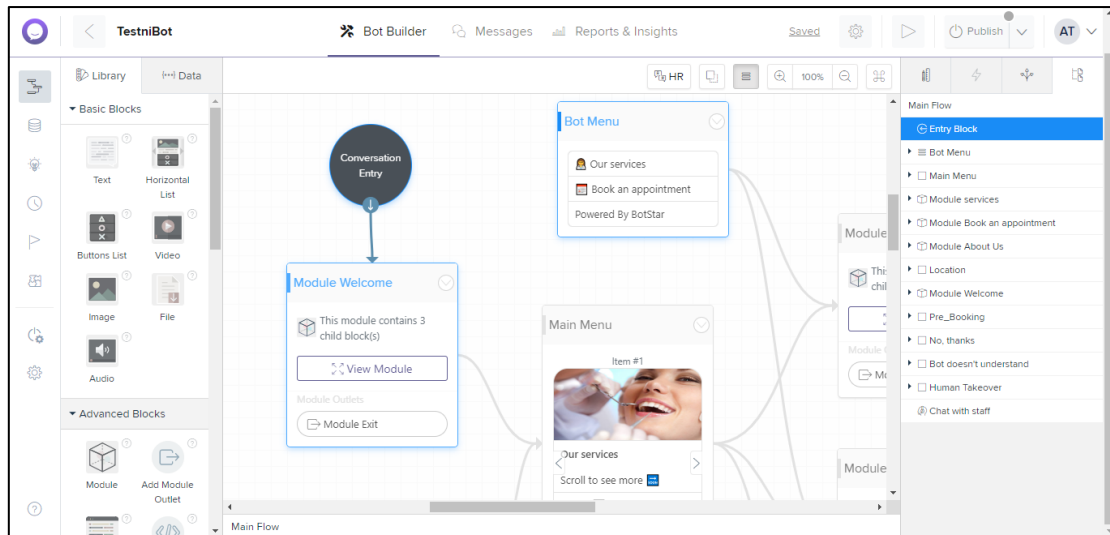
TestniBot

Bot Builder Messages Reports & Insights Saved Publish AT

Library Data

Basic Blocks

Text Horizontal List

Buttons List Video

Image File

Audio

Advanced Blocks

Module Add Module Outlet

HR 100%

Conversation Entry

Bot Menu

Our services

Book an appointment

Powered By BotStar

Module Welcome

This module contains 3 child block(s)

View Module

Module Outlets

Module Exit

Main Menu

Item #1

Our services

Scroll to see more

Module

Thi chil

Mo

Module

Main Flow

Main Flow

Entry Block

Bot Menu

Main Menu

Module services

Module Book an appointment

Module About Us

Location

Module Welcome

Pre_Booking

No, thanks

Bot doesn't understand

Human Takeover

Chat with staff